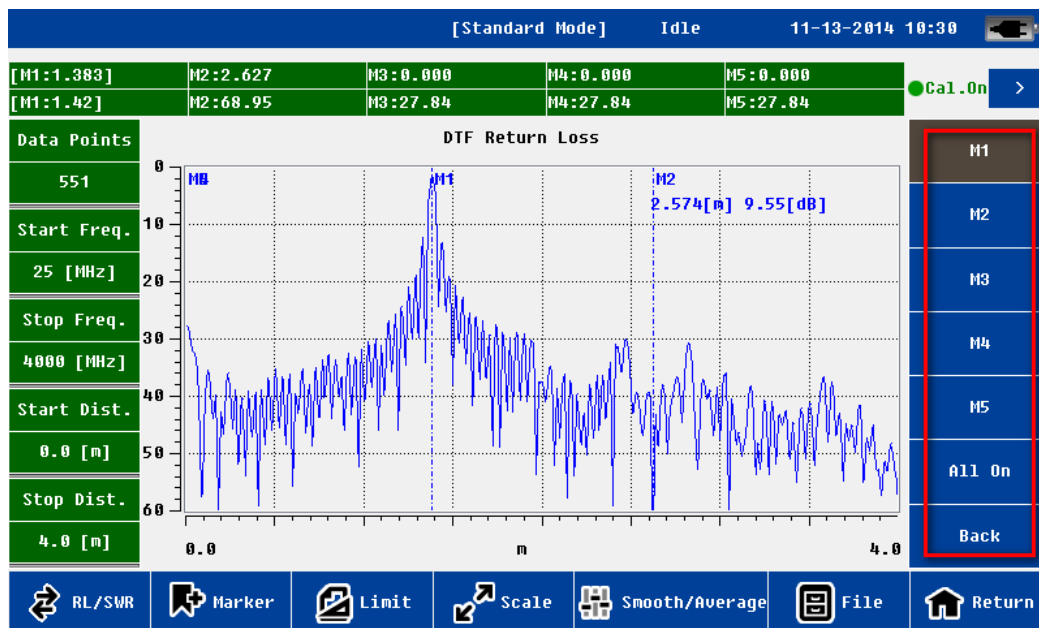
[Standard Mode] Idle 11-13-2014 10:30

| [M1:1.383] | M2:2.627 | M3:0.000 | M4:0.000 | M5:0.000 |
|---|---|---|---|---|
| [M1:1.42] | M2:68.95 | M3:27.84 | M4:27.84 | M5:27.84 |

Cal.On >

Data Points
551
Start Freq.
25 [MHz]
Stop Freq.
4000 [MHz]
Start Dist.
0.0 [m]
Stop Dist.
4.0 [m]

DTF Return Loss

0
10
20
30
40
50
60

M0
M1
M2
2.574[m] 9.55[dB]

0.0
m
4.0

M1
M2
M3
M4
M5
All On
Back

RL/SWR
Marker
Limit
Scale
Smooth/Average
File
Return